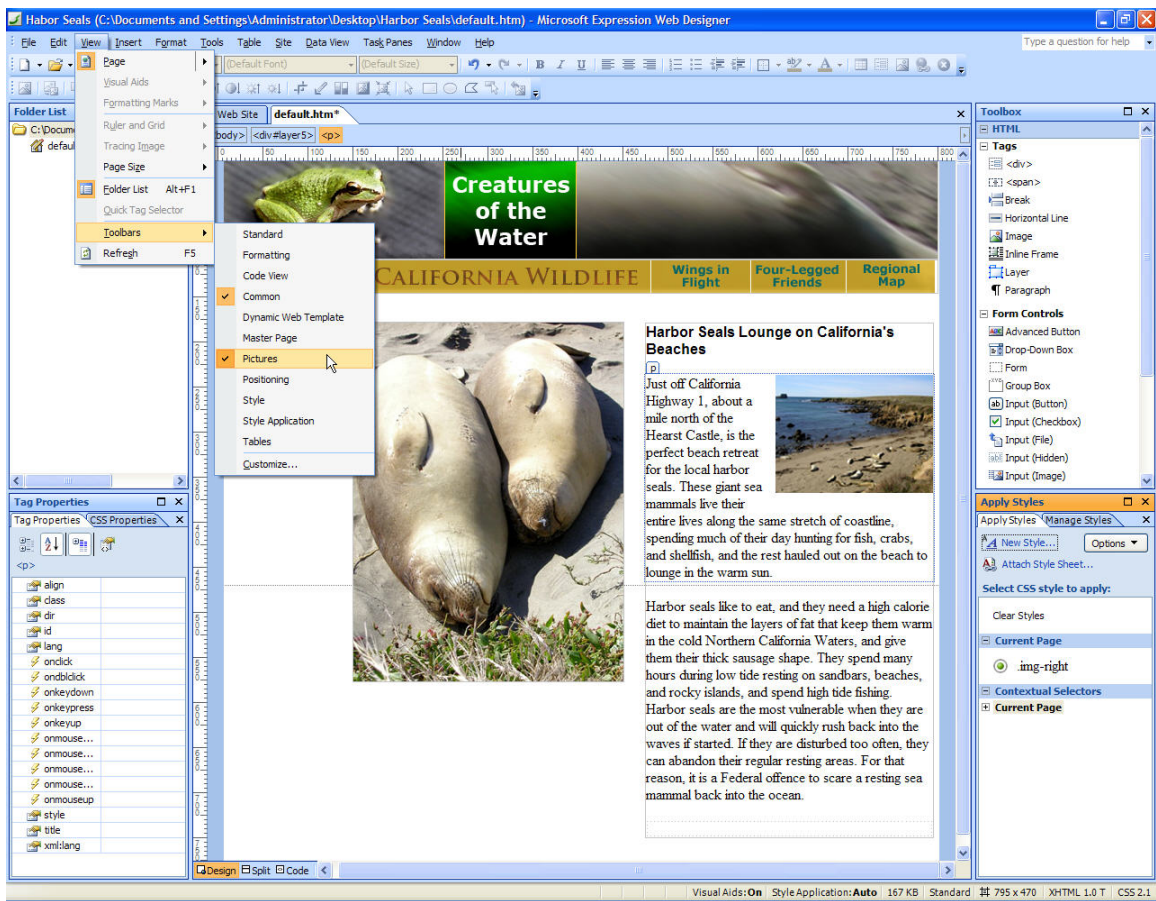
Habor Seals (C:\Documents and Settings\Administrator\Desktop\Harbor Seals\default.htm) - Microsoft Expression Web Designer

File Edit View Insert Format Tools Table Site Data View Task Panes Window Help

Type a question for help

(Default Font) (Default Size)

Folder List

C:\Docum
defaul

Page
Visual Aids
Formatting Marks
Ruler and Grid
Tracing Image
Page Size
Folder List Alt+F1
Quick Tag Selector
Toolbars
Refresh F5

Standard
Formatting
Code View
Common
Dynamic Web Template
Master Page
Pictures
Positioning
Style
Style Application
Tables
Customize...

Web Site default.htm*

body> <div#layer5> <p>

Creatures of the Water

CALIFORNIA WILDLIFE

Wings in Flight

Four-Legged Friends

Regional Map

Harbor Seals Lounge on California's Beaches

p

Just off California Highway 1, about a mile north of the Hearst Castle, is the perfect beach retreat for the local harbor seals. These giant sea mammals live their entire lives along the same stretch of coastline, spending much of their day hunting for fish, crabs, and shellfish, and the rest hauled out on the beach to lounge in the warm sun.

Harbor seals like to eat, and they need a high calorie diet to maintain the layers of fat that keep them warm in the cold Northern California Waters, and give them their thick sausage shape. They spend many hours during low tide resting on sandbars, beaches, and rocky islands, and spend high tide fishing. Harbor seals are the most vulnerable when they are out of the water and will quickly rush back into the waves if started. If they are disturbed too often, they can abandon their regular resting areas. For that reason, it is a Federal offence to scare a resting sea mammal back into the ocean.

Design Split Code

Tag Properties

Tag Properties CSS Properties

<p>

align
class
dir
id
lang
onclick
ondblclick
onkeydown
onkeypress
onkeyup
onmouse...
onmouse...
onmouse...
onmouse...
onmouseup
style
title
xml:lang

Toolbox

HTML
Tags
<div>
<span>
Break
Horizontal Line
Image
Inline Frame
Layer
Paragraph
Form Controls
Advanced Button
Drop-Down Box
Form
Group Box
Input (Button)
Input (Checkbox)
Input (File)
Input (Hidden)
Input (Image)

Apply Styles

Apply Styles Manage Styles

New Style... Options
Attach Style Sheet...
Select CSS style to apply:
Clear Styles
Current Page
.img-right
Contextual Selectors
Current Page

Visual Aids: On Style Application: Auto 167 KB Standard 795 x 470 XHTML 1.0 T CSS 2.1